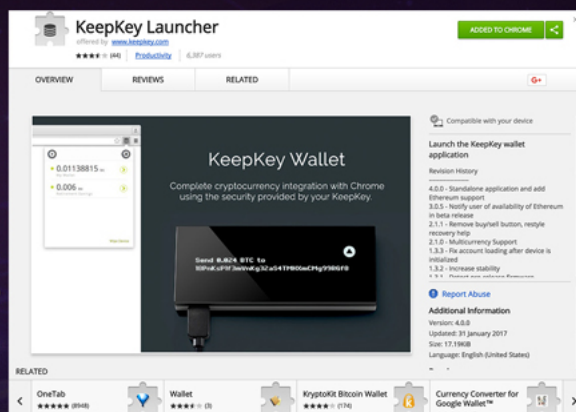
KeepKey Launcher
offered by www.keepkey.com
★★★★☆ (44) Productivity 6,387 users

ADDED TO CHROME

OVERVIEW REVIEWS RELATED G+

0.01138815
0.006

KeepKey Wallet
Complete cryptocurrency integration with Chrome using the security provided by your KeepKey.

Send 0.024 BTC to
1DPdKzP9f3mWnxKg3Za54THN8GmCMg990Gf8

Compatible with your device

Launch the KeepKey wallet application

Revision History

4.0.0 - Standalone application and add Ethereum support
3.0.5 - Notify user of availability of Ethereum in beta release
2.1.1 - Remove buy/sell button, restyle recovery help
2.1.0 - Multicurrency Support
1.3.3 - Fix account loading after device is initialized
1.3.2 - Increase stability
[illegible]

Report Abuse

Additional Information
Version: 4.0.0
Updated: 31 January 2017
Size: 17.19KiB
Language: English (United States)

RELATED
OneTab ★★★★★ (8948)
Wallet ★★★★☆ (3)
KryptoKit Bitcoin Wallet ★★★★☆ (174)
Currency Converter for Google Wallet™